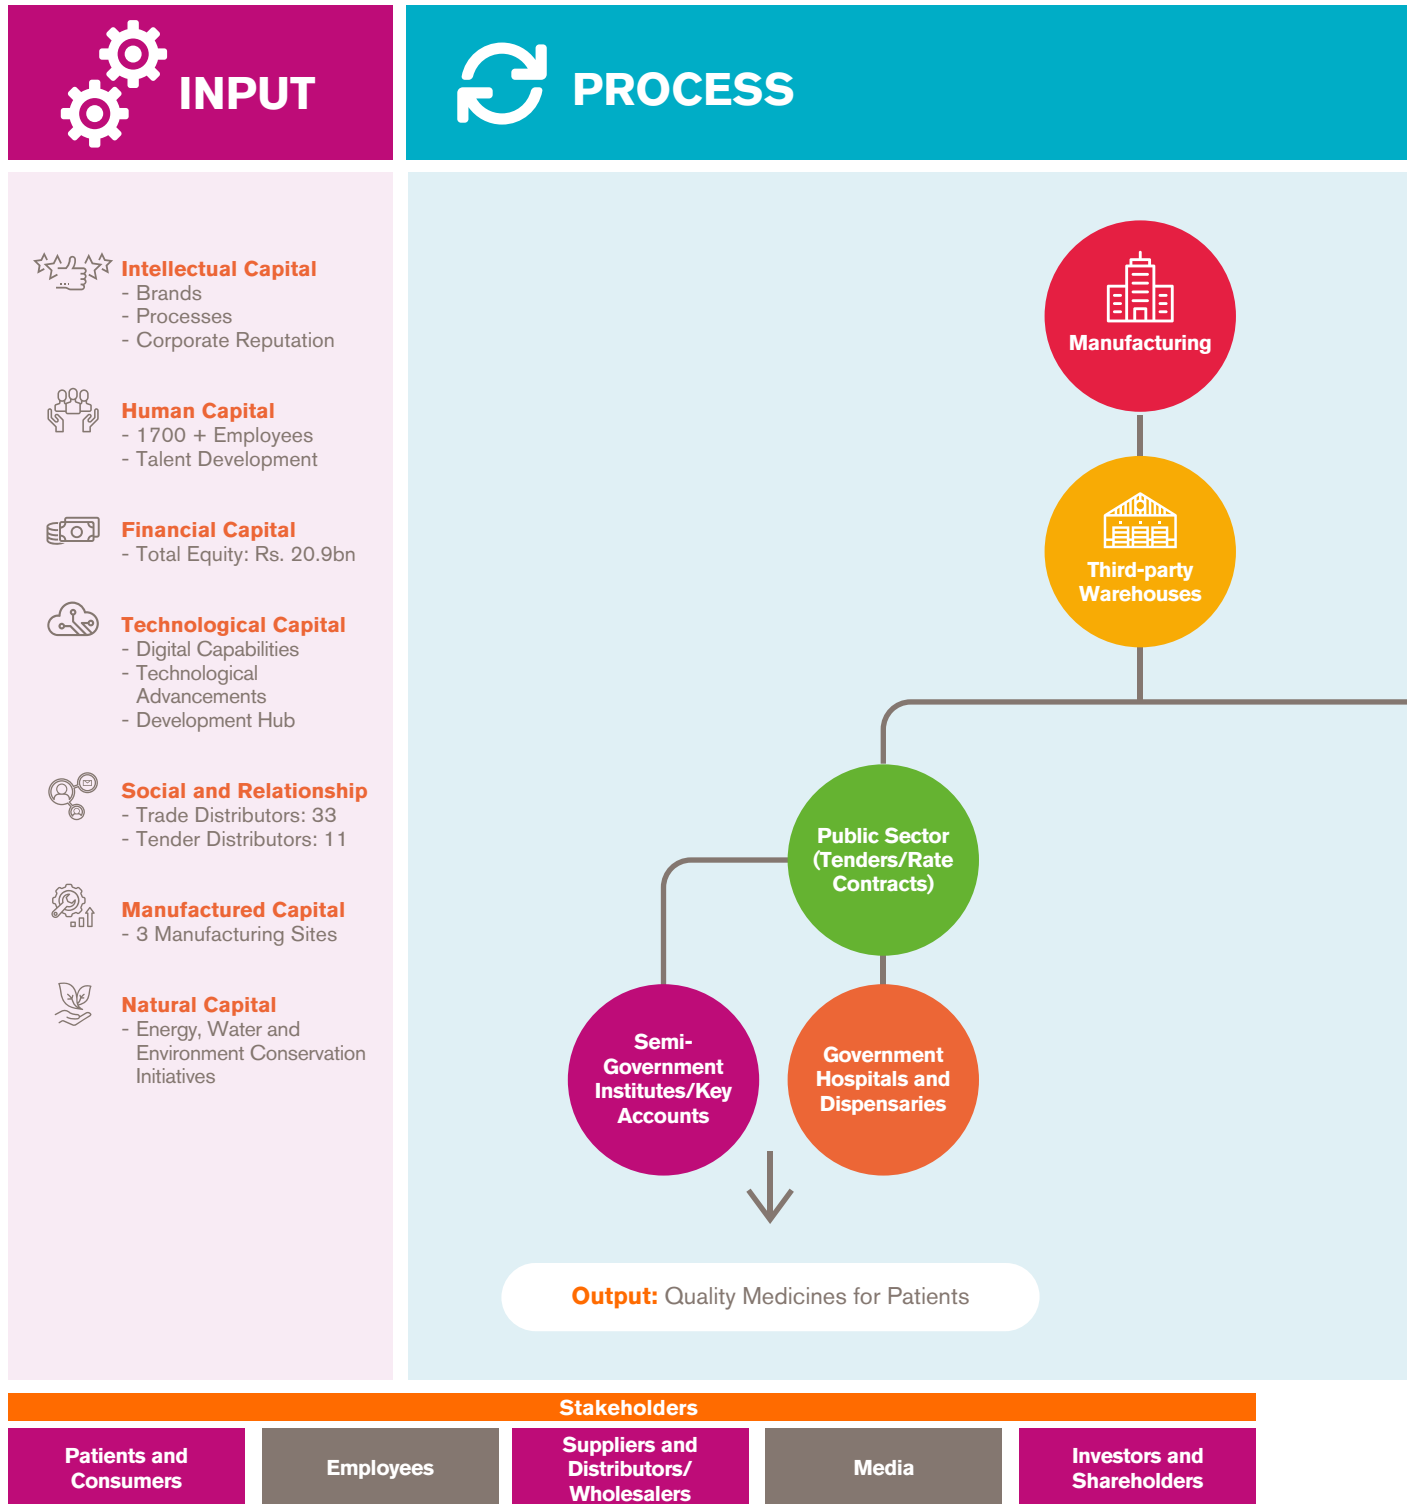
INPUT

PROCESS

Intellectual Capital
- Brands
- Processes
- Corporate Reputation

Human Capital
- 1700 + Employees
- Talent Development

Financial Capital
- Total Equity: Rs. 20.9bn

Technological Capital
- Digital Capabilities
- Technological Advancements
- Development Hub

Social and Relationship
- Trade Distributors: 33
- Tender Distributors: 11

Manufactured Capital
- 3 Manufacturing Sites

Natural Capital
- Energy, Water and Environment Conservation Initiatives

Manufacturing

Third-party Warehouses

Public Sector (Tenders/Rate Contracts)

Semi-Government Institutes/Key Accounts

Government Hospitals and Dispensaries

Output: Quality Medicines for Patients

Stakeholders

| Patients and Consumers | Employees | Suppliers and Distributors/ Wholesalers | Media | Investors and Shareholders |